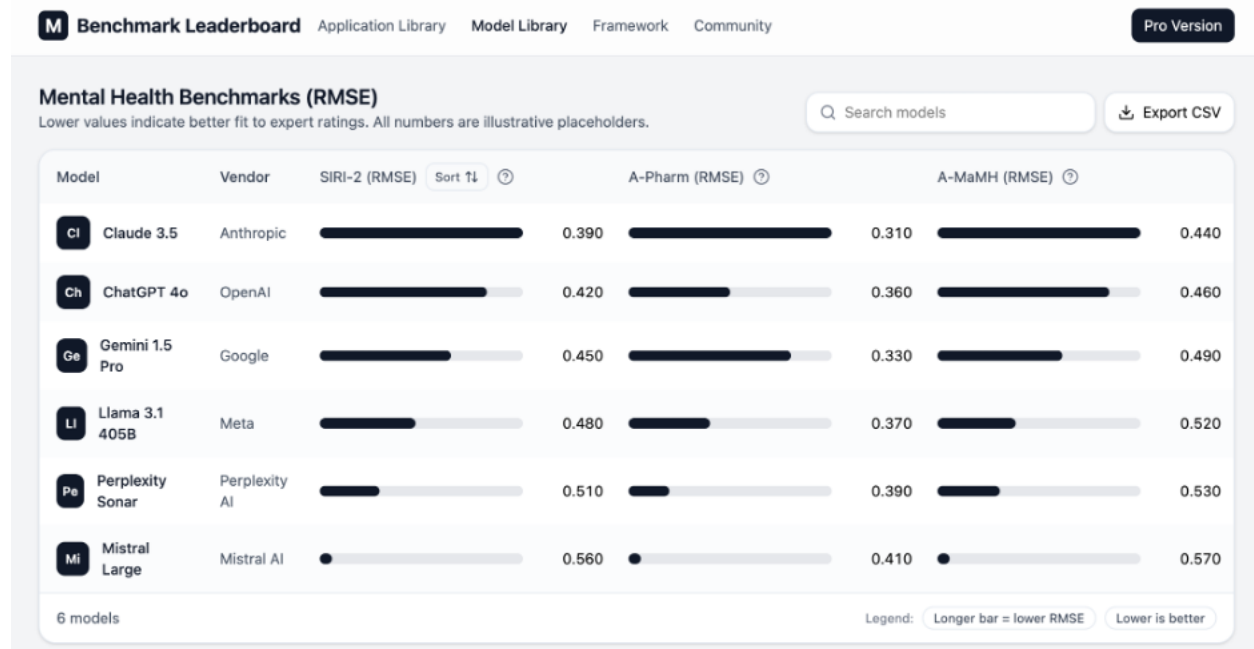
M Benchmark Leaderboard Application Library Model Library Framework Community Pro Version

Mental Health Benchmarks (RMSE)
Lower values indicate better fit to expert ratings. All numbers are illustrative placeholders.

Search models

Export CSV

| Model | Vendor | SIRI-2 (RMSE) Sort ⇅ ⓘ | A-Pharm (RMSE) ⓘ | A-MaMH (RMSE) ⓘ |
|---|---|---|---|---|
| Cl Claude 3.5 | Anthropic | 0.390 | 0.310 | 0.440 |
| Ch ChatGPT 4o | OpenAI | 0.420 | 0.360 | 0.460 |
| Ge Gemini 1.5 Pro | Google | 0.450 | 0.330 | 0.490 |
| Ll Llama 3.1 405B | Meta | 0.480 | 0.370 | 0.520 |
| Pe Perplexity Sonar | Perplexity AI | 0.510 | 0.390 | 0.530 |
| Mi Mistral Large | Mistral AI | 0.560 | 0.410 | 0.570 |

6 models

Legend: Longer bar = lower RMSE Lower is better